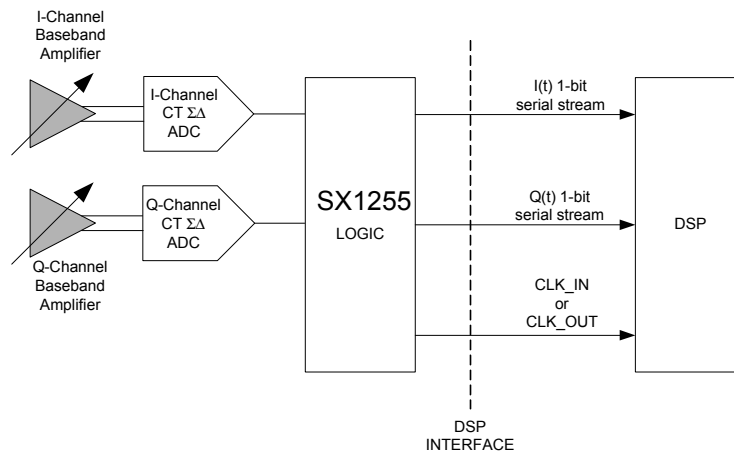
I-Channel Baseband Amplifier

I-Channel CT ΣΔ ADC

Q-Channel CT ΣΔ ADC

Q-Channel Baseband Amplifier

SX1255

LOGIC

I(t) 1-bit serial stream

Q(t) 1-bit serial stream

CLK_IN or CLK_OUT

DSP

DSP INTERFACE